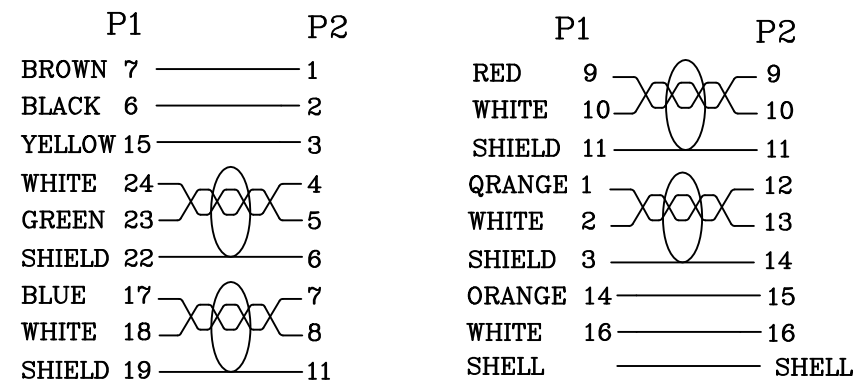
P1 P2

BROWN 7 1
BLACK 6 2
YELLOW 15 3
WHITE 24 4
GREEN 23 5
SHIELD 22 6
BLUE 17 7
WHITE 18 8
SHIELD 19 11

P1 P2

RED 9 9
WHITE 10 10
SHIELD 11 11
QRANGE 1 12
WHITE 2 13
SHIELD 3 14
ORANGE 14 15
WHITE 16 16
SHELL SHELL